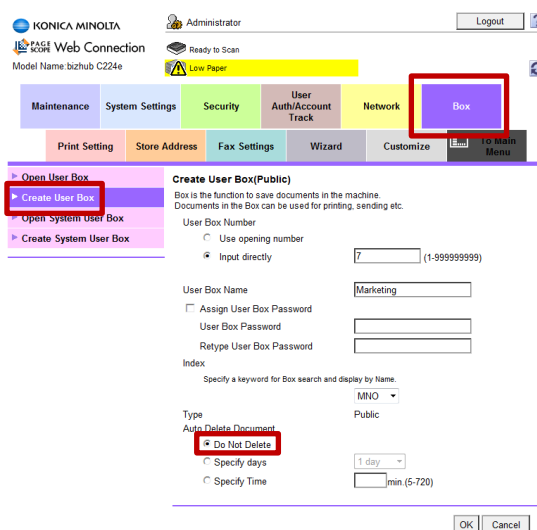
KONICA MINOLTA
PAGE SCOPE Web Connection
Model Name:bizhub C224e

Administrator
Logout
Ready to Scan
Low Paper

Maintenance | System Settings | Security | User Auth/Account Track | Network | Box
Print Setting | Store Address | Fax Settings | Wizard | Customize | To Main Menu

Open User Box
Create User Box
Open System User Box
Create System User Box

Create User Box(Public)
Box is the function to save documents in the machine.
Documents in the Box can be used for printing, sending etc.
User Box Number
Use opening number
Input directly 7 (1-999999999)

User Box Name Marketing
Assign User Box Password
User Box Password
Retype User Box Password
Index
Specify a keyword for Box search and display by Name.
MNO
Type Public
Auto Delete Document
Do Not Delete
Specify days 1 day
Specify Time min.(5-720)

OK Cancel